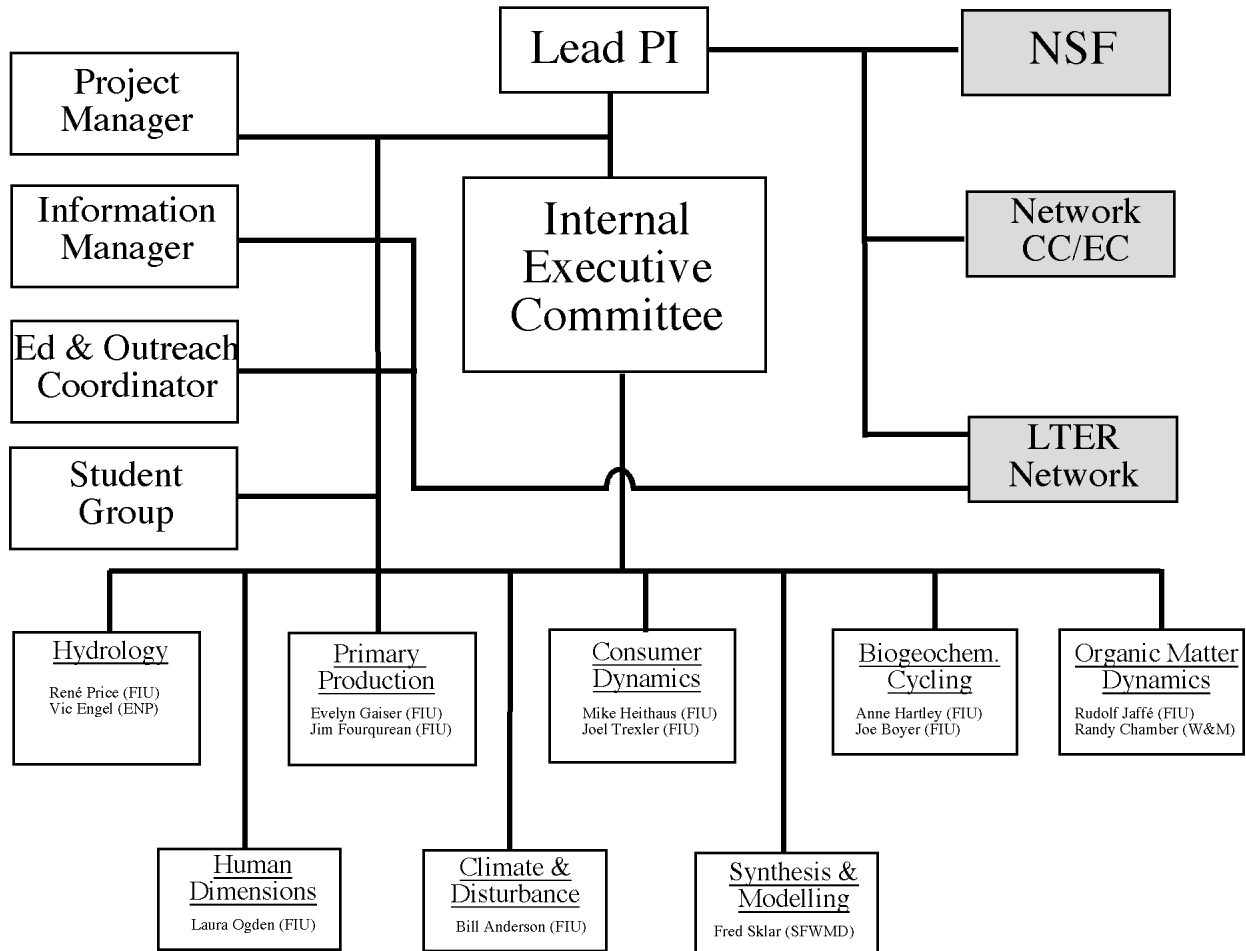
Lead PI

NSF

Project Manager

Information Manager

Internal Executive Committee

Network CC/EC

Ed & Outreach Coordinator

Student Group

LTER Network

Hydrology
René Price (FIU)
Vic Engel (ENP)

Primary Production
Evelyn Gaiser (FIU)
Jim Fourqurean (FIU)

Consumer Dynamics
Mike Heithaus (FIU)
Joel Trexler (FIU)

Biogeochem. Cycling
Anne Hartley (FIU)
Joe Boyer (FIU)

Organic Matter Dynamics
Rudolf Jaffé (FIU)
Randy Chamber (W&M)

Human Dimensions
Laura Ogden (FIU)

Climate & Disturbance
Bill Anderson (FIU)

Synthesis & Modelling
Fred Sklar (SFWMD)